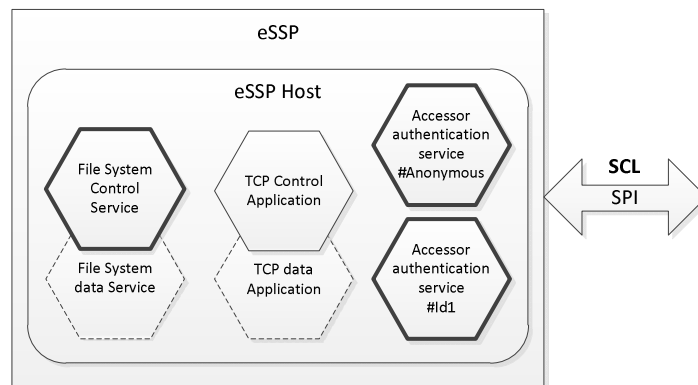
eSSP

eSSP Host

File System Control Service

File System data Service

TCP Control Application

TCP data Application

Accessor authentication service #Anonymous

Accessor authentication service #Id1

SCL

SPI